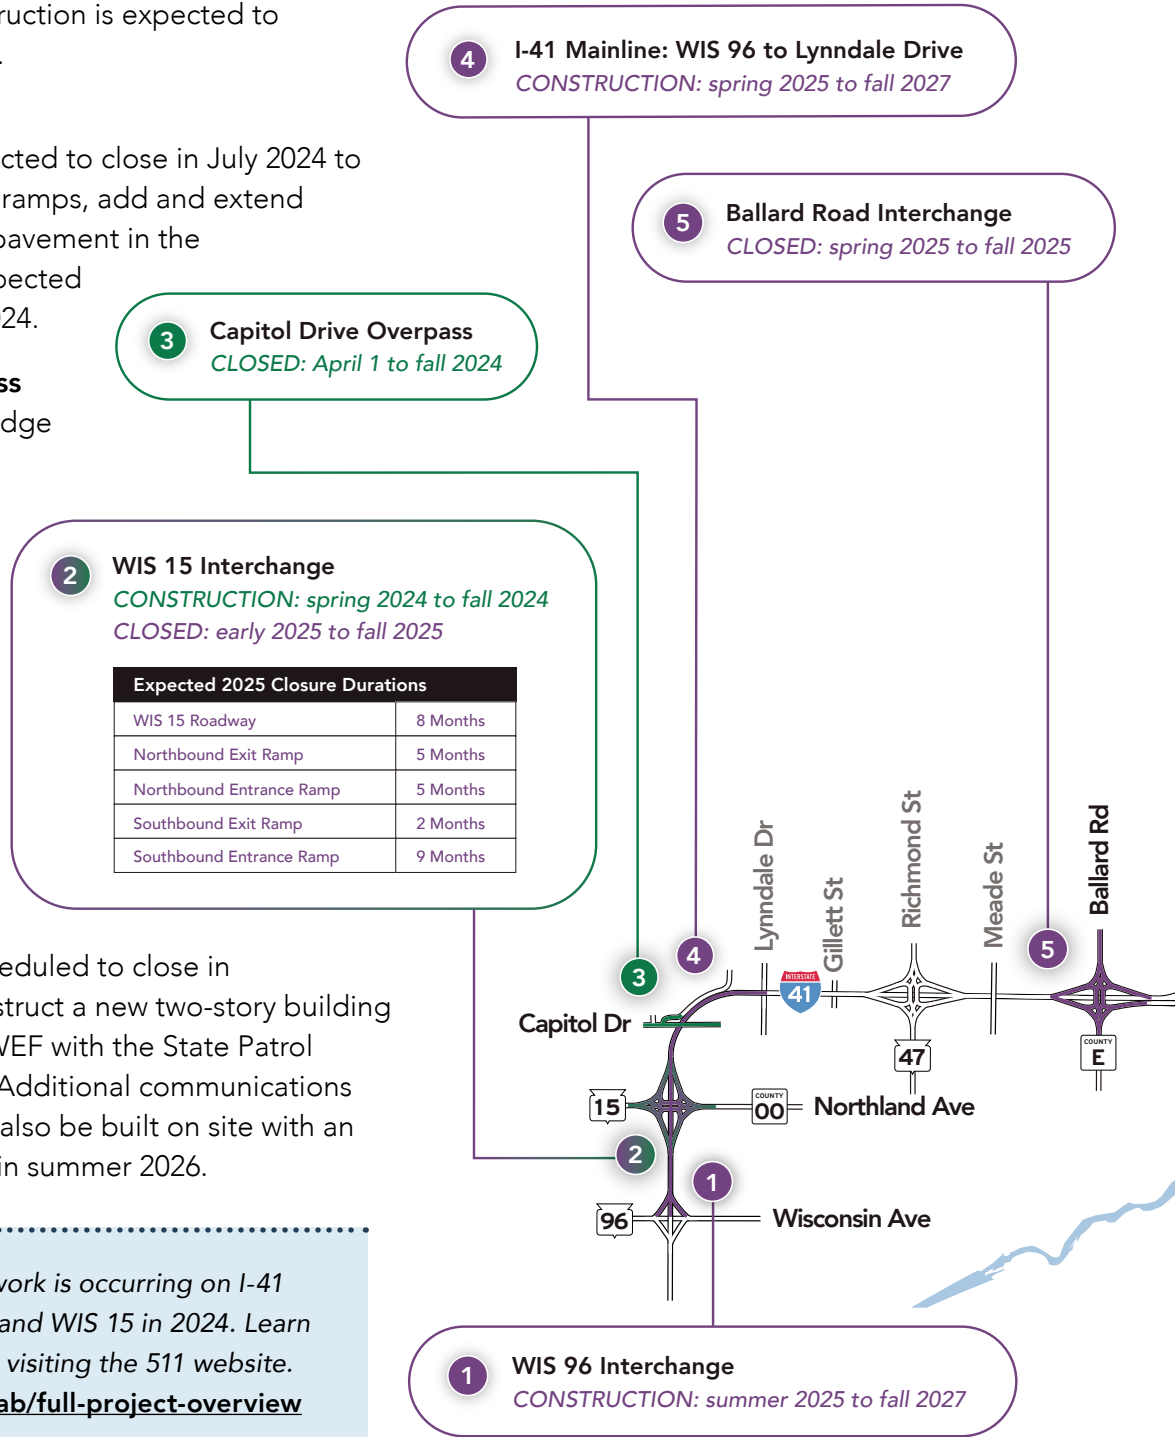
ruction is expected to
.

cted to close in July 2024 to
ramps, add and extend
pavement in the
pected
24.

ss
dge

eduled to close in
struct a new two-story building
VEF with the State Patrol
Additional communications
also be built on site with an
in summer 2026.

vork is occurring on I-41
and WIS 15 in 2024. Learn
visiting the 511 website.
ab/full-project-overview

4 I-41 Mainline: WIS 96 to Lynndale Drive
CONSTRUCTION: spring 2025 to fall 2027

5 Ballard Road Interchange
CLOSED: spring 2025 to fall 2025

3 Capitol Drive Overpass
CLOSED: April 1 to fall 2024

2 WIS 15 Interchange
CONSTRUCTION: spring 2024 to fall 2024
CLOSED: early 2025 to fall 2025

| Expected 2025 Closure Durations | |
|---|---|
| WIS 15 Roadway | 8 Months |
| Northbound Exit Ramp | 5 Months |
| Northbound Entrance Ramp | 5 Months |
| Southbound Exit Ramp | 2 Months |
| Southbound Entrance Ramp | 9 Months |

Lynndale Dr
Gillett St
Richmond St
Meade St
Ballard Rd
4
5
3
INTERSTATE 41
Capitol Dr
47
COUNTY E
15
COUNTY OO
Northland Ave
2
1
96
Wisconsin Ave

1 WIS 96 Interchange
CONSTRUCTION: summer 2025 to fall 2027